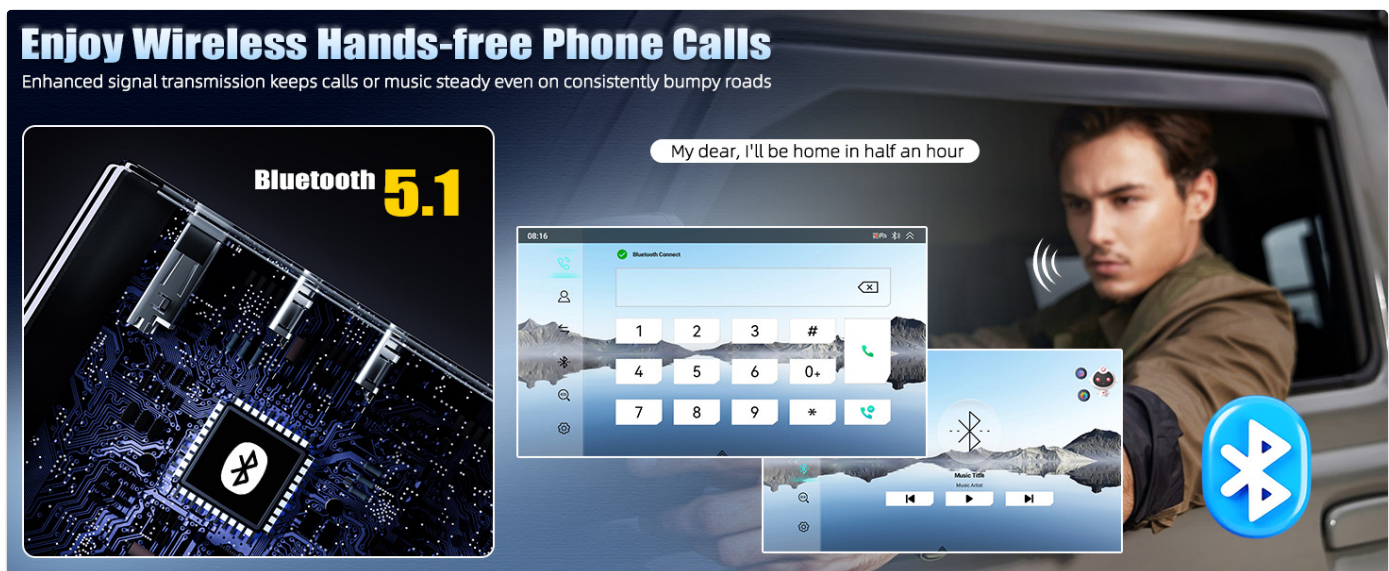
Enjoy Wireless Hands-free Phone Calls

Enhanced signal transmission keeps calls or music steady even on consistently bumpy roads

Bluetooth 5.1

My dear, I'll be home in half an hour

08:16

Bluetooth Connect

1 2 3 #
4 5 6 0+
7 8 9 *

Music Title
Music Artist